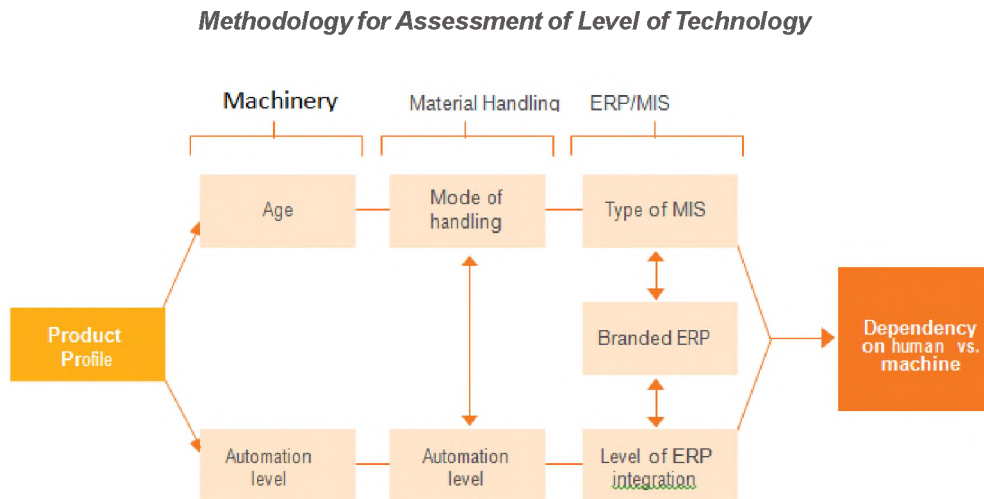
Methodology for Assessment of Level of Technology

Machinery

Material Handling

ERP/MIS

Product Profile

Age

Mode of handling

Type of MIS

Branded ERP

Dependency on human vs. machine

Automation level

Automation level

Level of ERP integration